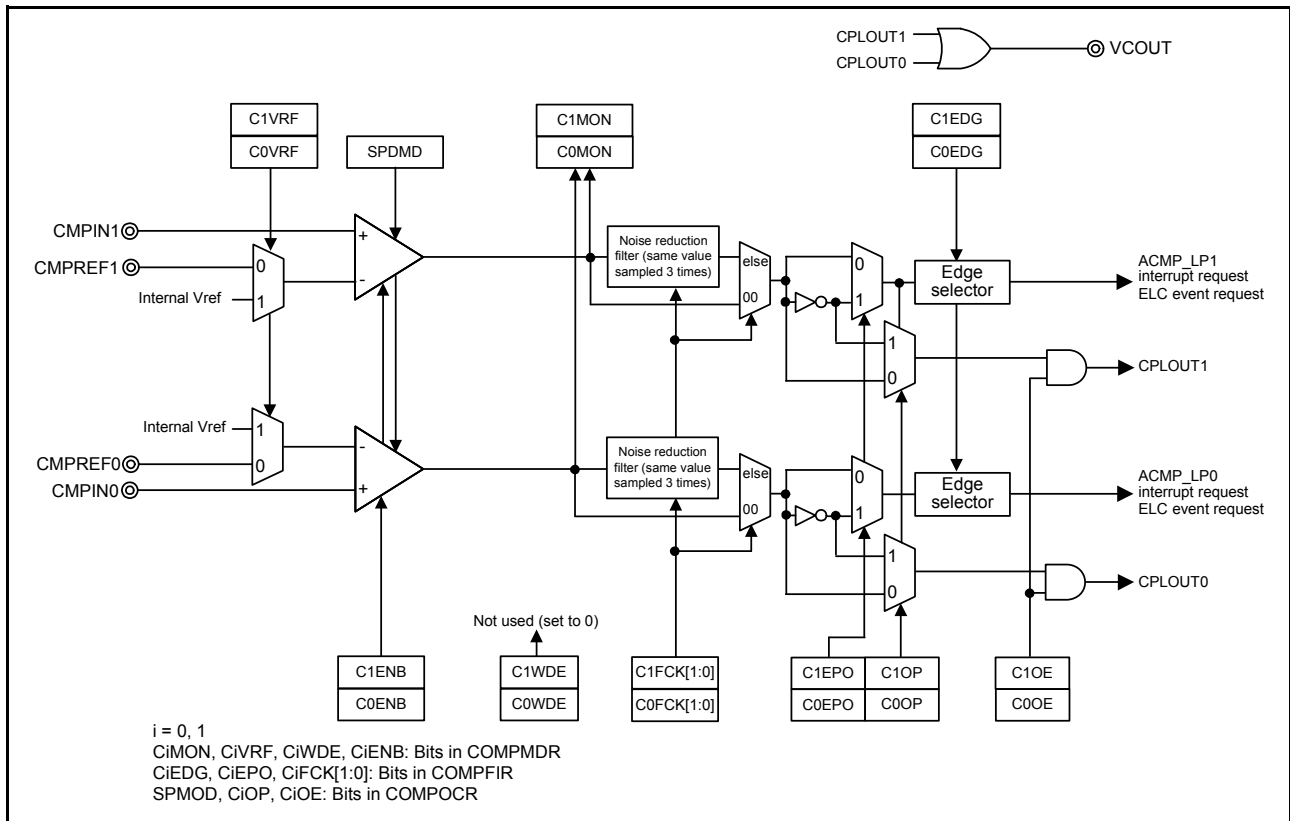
CPLOUT1
CPLOUT0
VCOUT

C1VRF
C0VRF
SPDMD
C1MON
C0MON
C1EDG
C0EDG

CMPIN1
CMPREF1
Internal Vref
0
1
+
-
Noise reduction filter (same value sampled 3 times)
else
00
0
1
Edge selector
ACMP_LP1 interrupt request ELC event request
1
0
CPLOUT1

Internal Vref
1
0
CMPREF0
CMPIN0
-
+
Noise reduction filter (same value sampled 3 times)
else
00
0
1
Edge selector
ACMP_LP0 interrupt request ELC event request
1
0
CPLOUT0

Not used (set to 0)
C1ENB
C0ENB
C1WDE
C0WDE
C1FCK[1:0]
C0FCK[1:0]
C1EPO
C0EPO
C1OP
C0OP
C1OE
C0OE

i = 0, 1
CiMON, CiVRF, CiWDE, CiENB: Bits in COMPMDR
CiEDG, CiEPO, CiFCK[1:0]: Bits in COMPFIR
SPMOD, CiOP, CiOE: Bits in COMPOCR